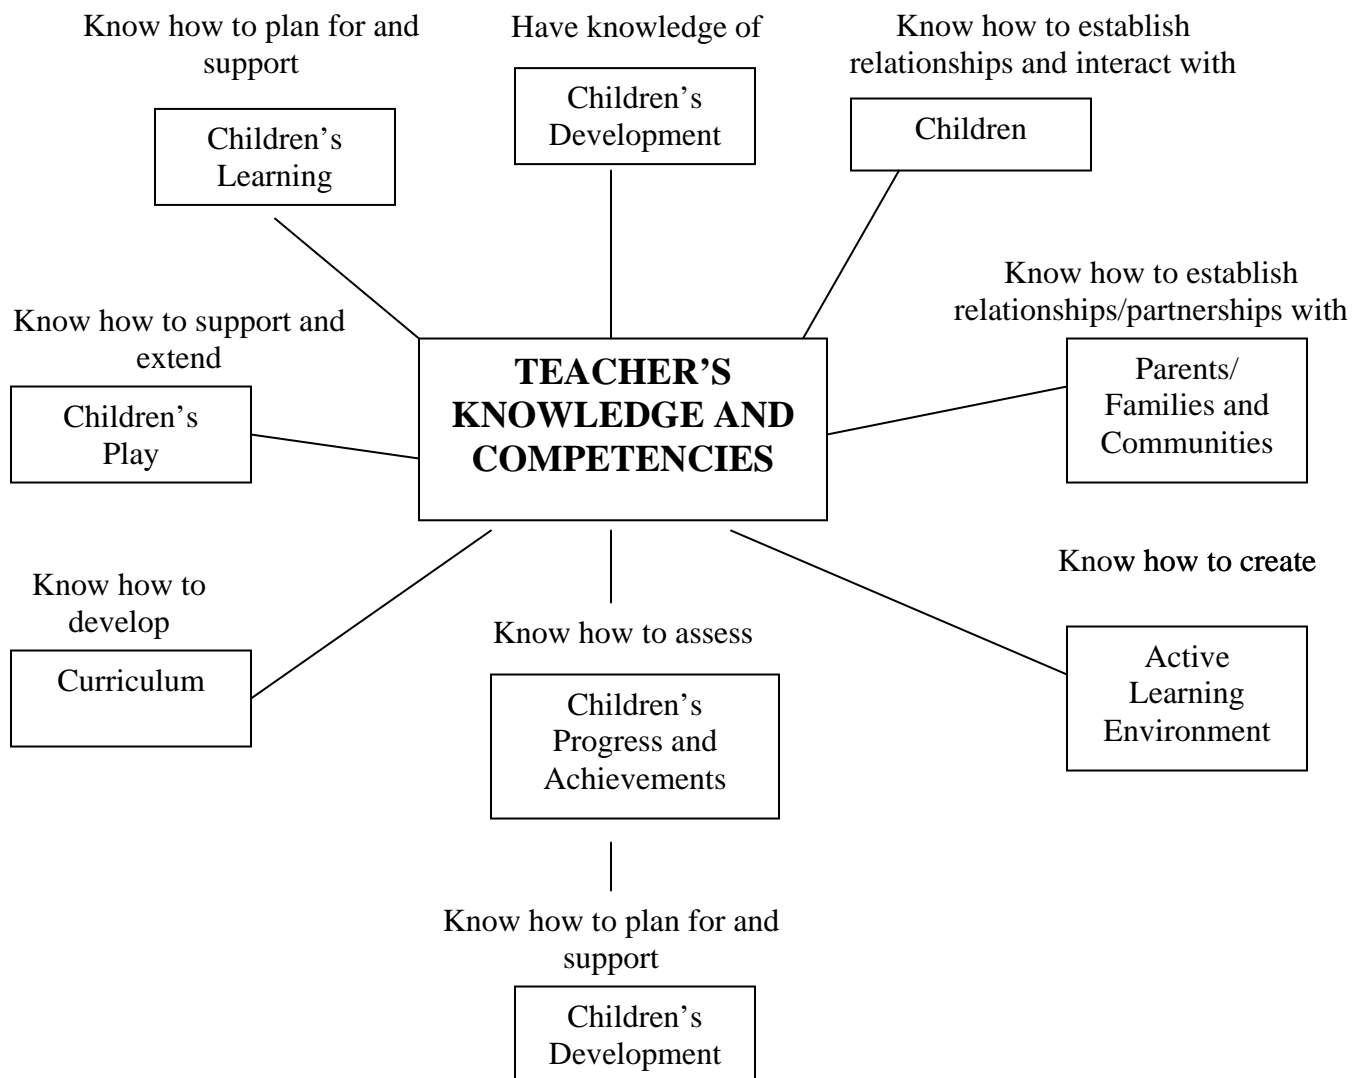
Know how to plan for and support

Children's Learning

Have knowledge of

Children's Development

Know how to establish relationships and interact with

Children

Know how to establish relationships/partnerships with

Parents/ Families and Communities

Know how to support and extend

Children's Play

TEACHER'S KNOWLEDGE AND COMPETENCIES

Know how to create

Active Learning Environment

Know how to develop

Curriculum

Know how to assess

Children's Progress and Achievements

Know how to plan for and support

Children's Development